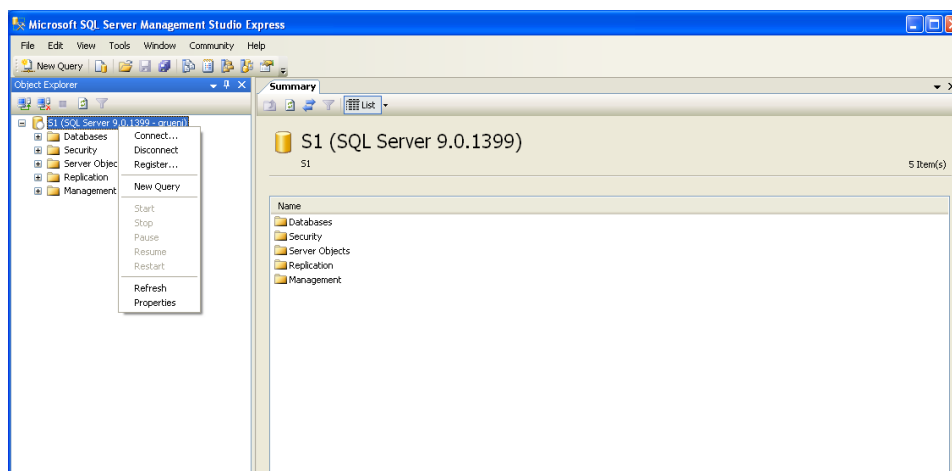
Microsoft SQL Server Management Studio Express

File Edit View Tools Window Community Help

New Query

Object Explorer

S1 (SQL Server 9.0.1399 - grueni)
Databases
Security
Server Objec
Replication
Management

Connect...
Disconnect
Register...
New Query
Start
Stop
Pause
Resume
Restart
Refresh
Properties

Summary

List

S1 (SQL Server 9.0.1399)

S1

5 Item(s)

Name
Databases
Security
Server Objects
Replication
Management